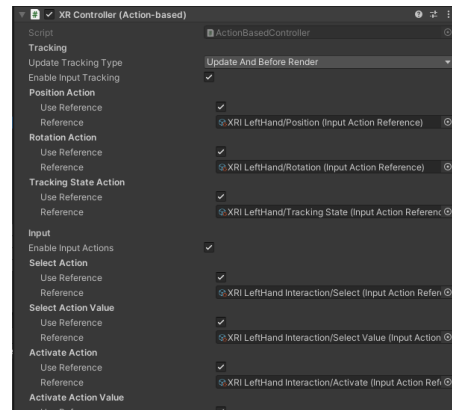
XR Controller (Action-based)

Script ActionBasedController

Tracking
Update Tracking Type Update And Before Render
Enable Input Tracking ✓
Position Action
Use Reference ✓
Reference XRI LeftHand/Position (Input Action Reference)
Rotation Action
Use Reference ✓
Reference XRI LeftHand/Rotation (Input Action Reference)
Tracking State Action
Use Reference ✓
Reference XRI LeftHand/Tracking State (Input Action Referenc

Input
Enable Input Actions ✓
Select Action
Use Reference ✓
Reference XRI LeftHand Interaction/Select (Input Action Refer
Select Action Value
Use Reference ✓
Reference XRI LeftHand Interaction/Select Value (Input Action
Activate Action
Use Reference ✓
Reference XRI LeftHand Interaction/Activate (Input Action Ref
Activate Action Value